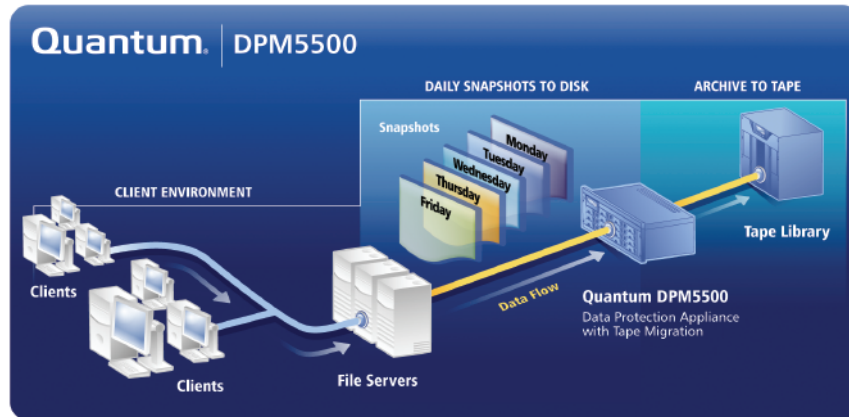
Quantum. DPM5500

DAILY SNAPSHOTS TO DISK

ARCHIVE TO TAPE

Snapshots

Monday

Tuesday

Wednesday

Thursday

Friday

CLIENT ENVIRONMENT

Tape Library

Clients

Data Flow

Quantum DPM5500

Data Protection Appliance with Tape Migration

Clients

File Servers